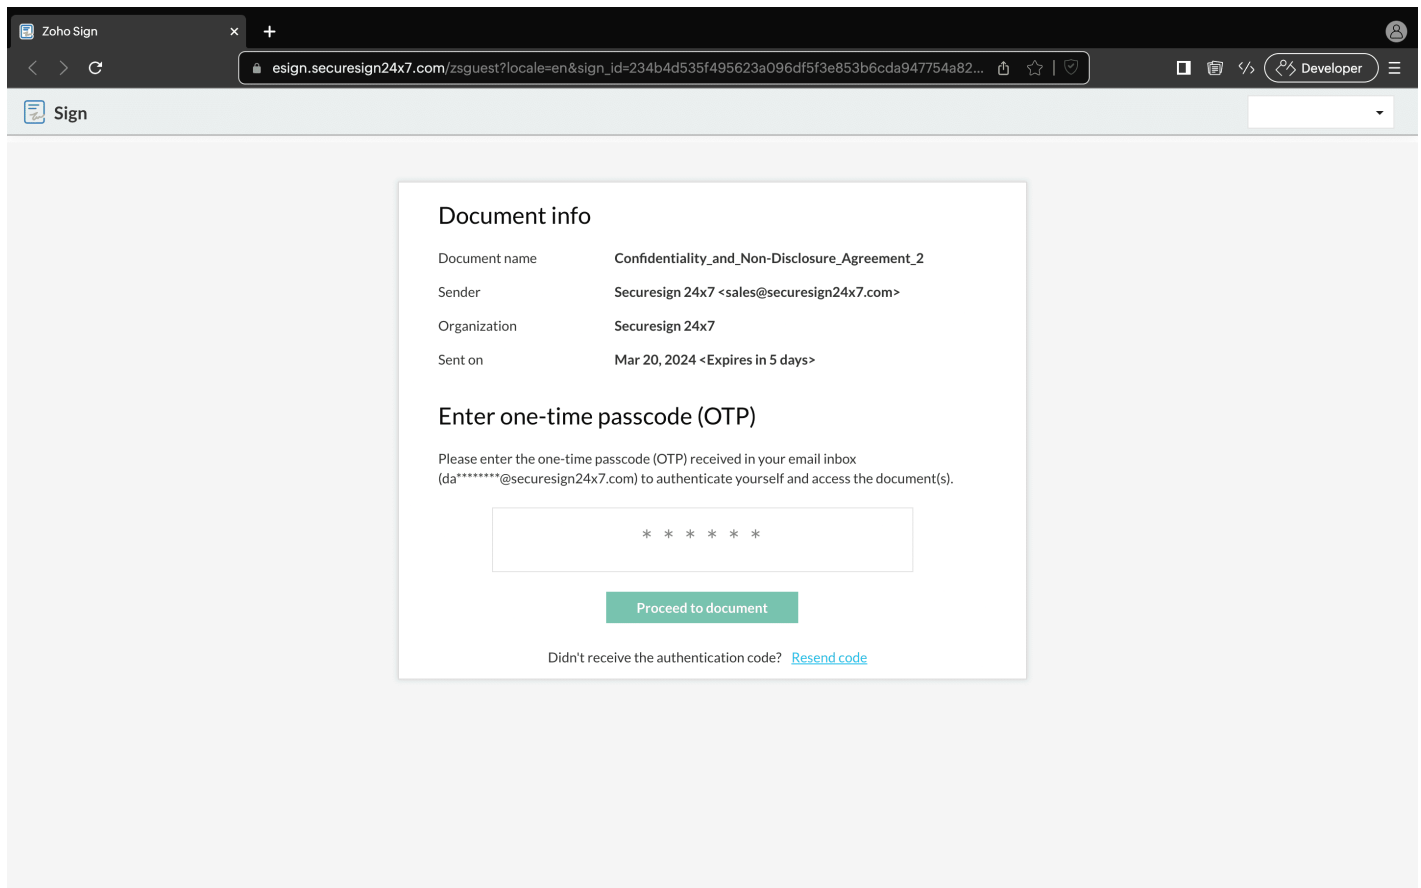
Zoho Sign

esign.securesign24x7.com/zsguest?locale=en&sign_id=234b4d535f495623a096df5f3e853b6cda947754a82...

Developer

Sign

Document info

| Document name | Confidentiality_and_Non-Disclosure_Agreement_2 |
|---|---|
| Sender | Securesign 24x7 <sales@securesign24x7.com> |
| Organization | Securesign 24x7 |
| Sent on | Mar 20, 2024 <Expires in 5 days> |

Enter one-time passcode (OTP)

Please enter the one-time passcode (OTP) received in your email inbox (da********@securesign24x7.com) to authenticate yourself and access the document(s).

* * * * * *

Proceed to document

Didn't receive the authentication code? Resend code